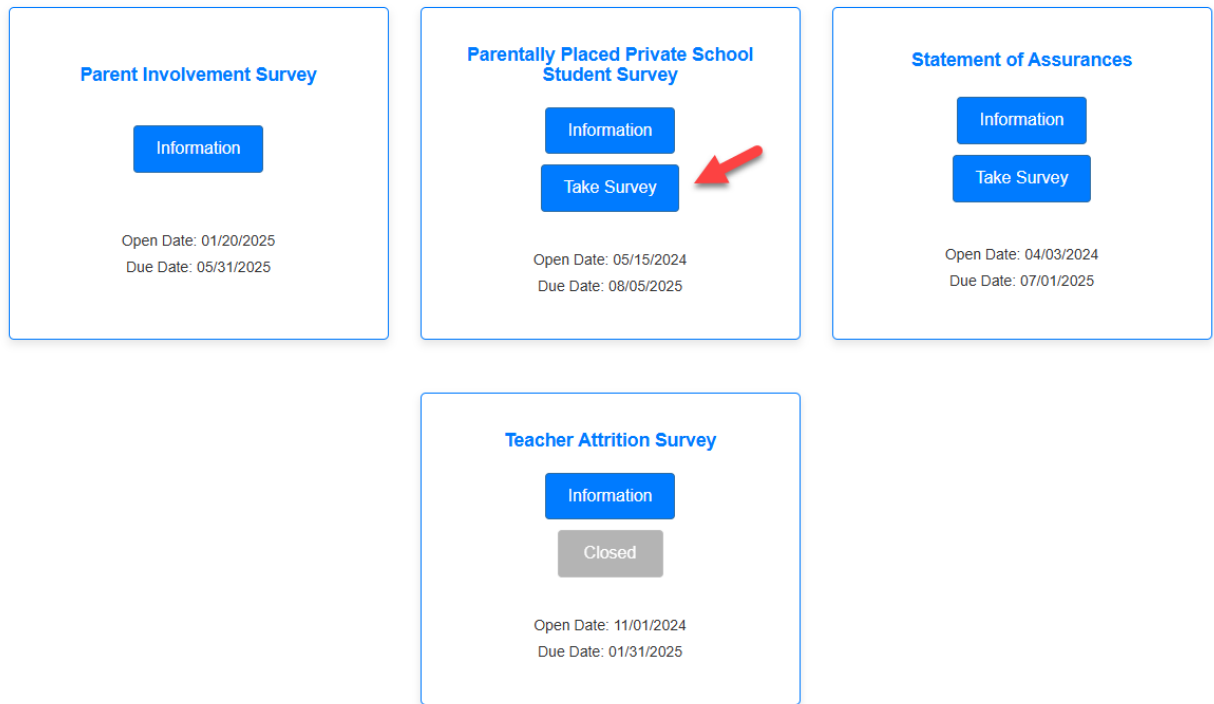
Parent Involvement Survey

Information

Open Date: 01/20/2025
Due Date: 05/31/2025

Parentally Placed Private School Student Survey

Information

Take Survey

Open Date: 05/15/2024
Due Date: 08/05/2025

Statement of Assurances

Information

Take Survey

Open Date: 04/03/2024
Due Date: 07/01/2025

Teacher Attrition Survey

Information

Closed

Open Date: 11/01/2024
Due Date: 01/31/2025